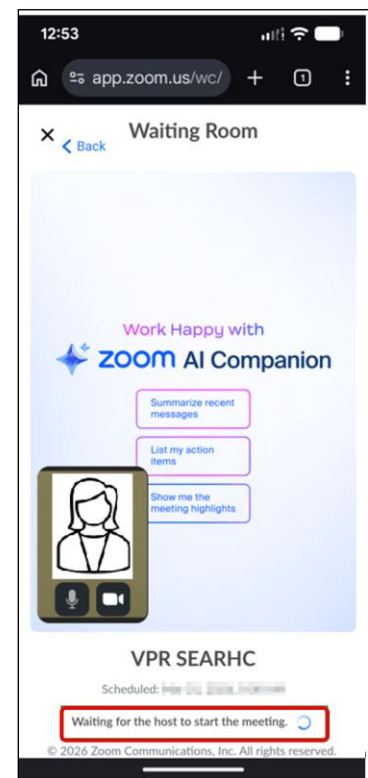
12:53

app.zoom.us/wc/

1

× < Back Waiting Room

Work Happy with

zoom AI Companion

Summarize recent messages

List my action items

Show me the meeting highlights

VPR SEARHC

Scheduled: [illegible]

Waiting for the host to start the meeting.

© 2026 Zoom Communications, Inc. All rights reserved.